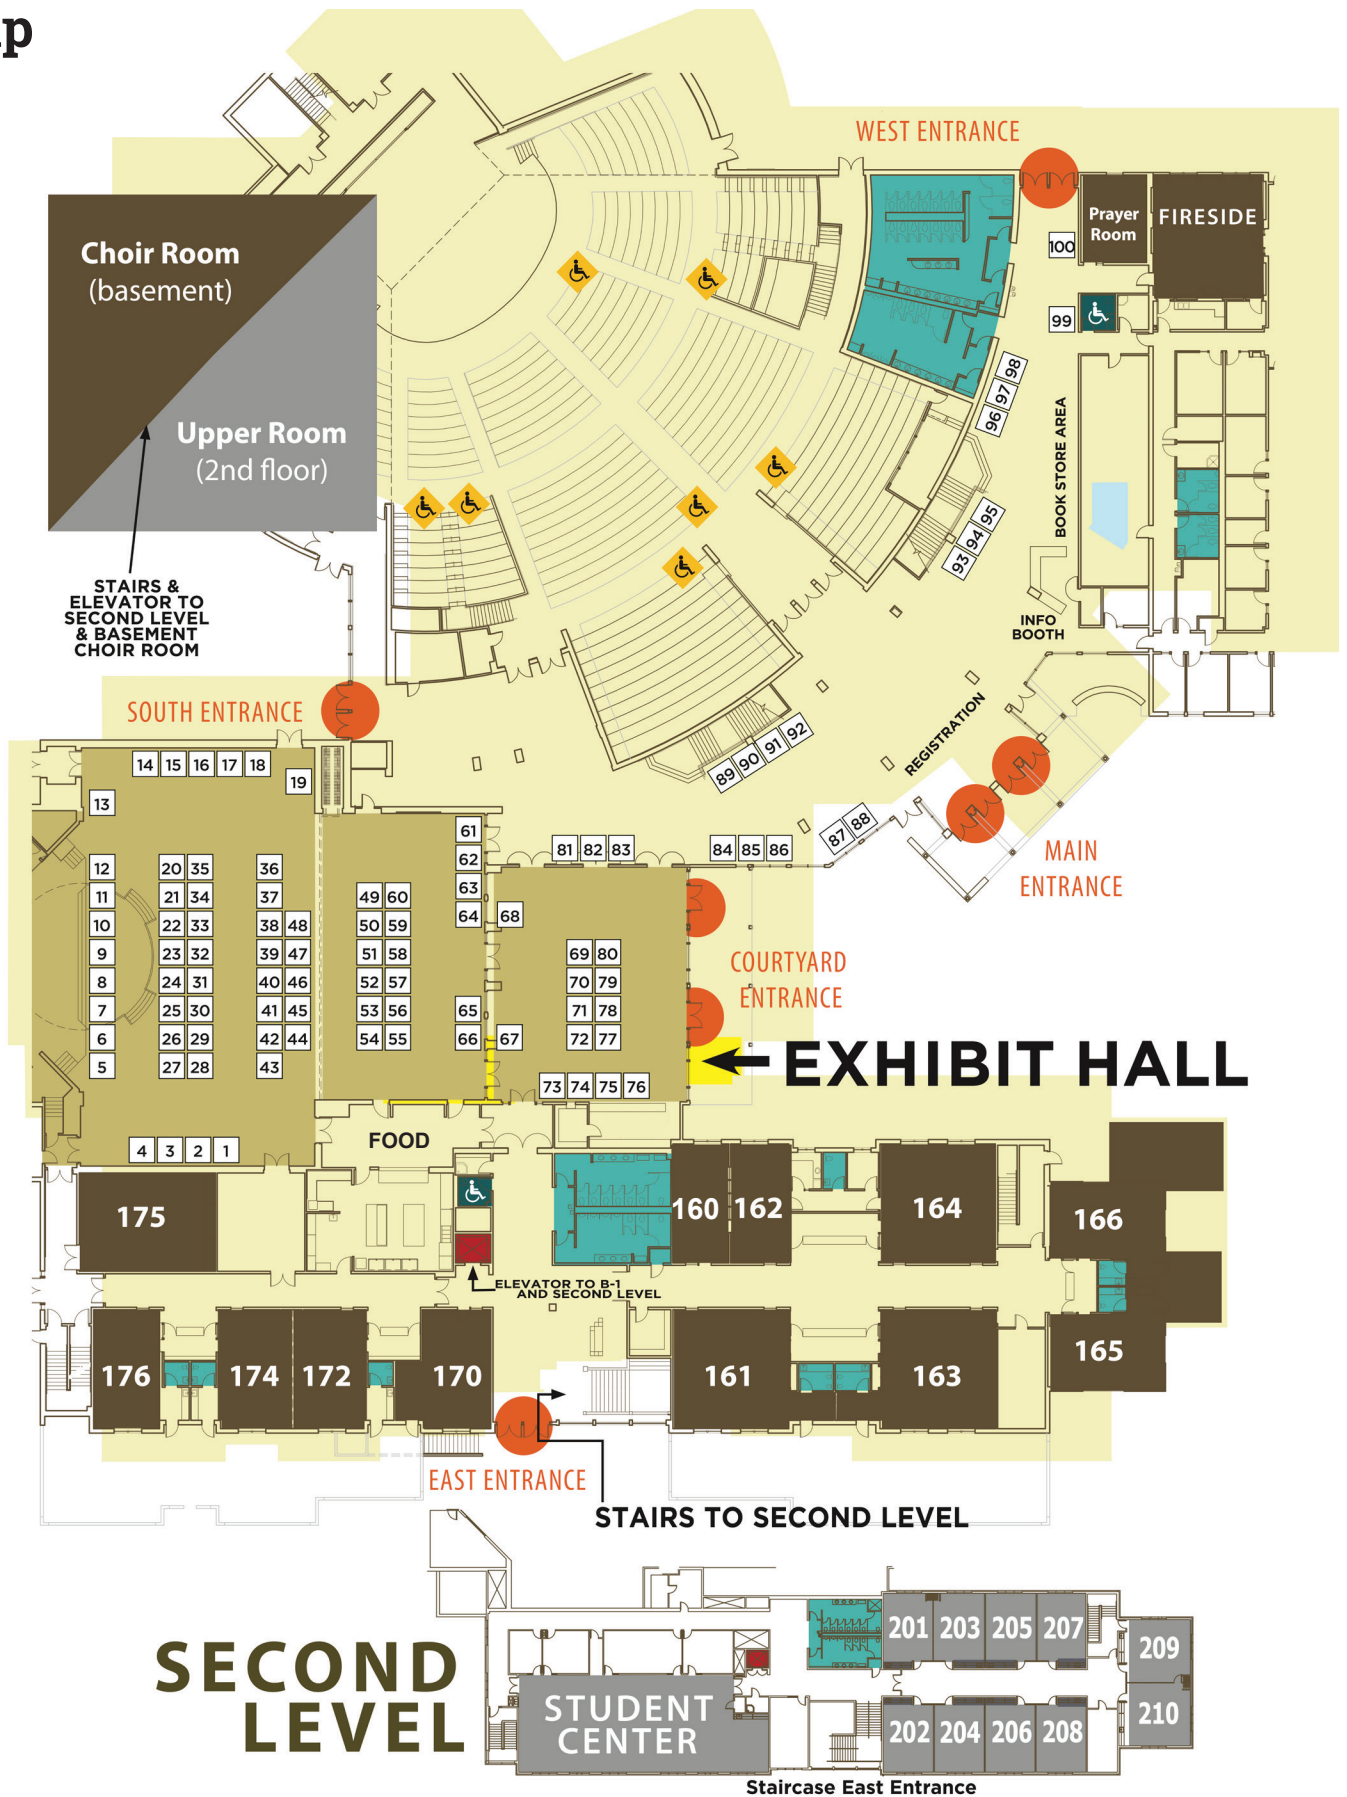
p

WEST ENTRANCE

Prayer Room

FIRESIDE

100

99

Choir Room (basement)

Upper Room (2nd floor)

STAIRS & ELEVATOR TO SECOND LEVEL & BASEMENT CHOIR ROOM

98 97 96

BOOK STORE AREA

95 94 93

INFO BOOTH

REGISTRATION

SOUTH ENTRANCE

92 91 90 89

14 15 16 17 18

19

13

88 87

MAIN ENTRANCE

61

62

63

64

68

81 82 83

84 85 86

12 20 35 36
11 21 34 37
10 22 33 38 48
9 23 32 39 47
8 24 31 40 46
7 25 30 41 45
6 26 29 42 44
5 27 28 43

49 60
50 59
51 58
52 57
53 56
54 55

65
66 67

69 80
70 79
71 78
72 77

73 74 75 76

COURTYARD ENTRANCE

EXHIBIT HALL

4 3 2 1

FOOD

175

160 162

164

166

ELEVATOR TO B-1 AND SECOND LEVEL

165

176

174 172

170

161

163

EAST ENTRANCE

STAIRS TO SECOND LEVEL

SECOND LEVEL

STUDENT CENTER

201 203 205 207

209

202 204 206 208

210

Staircase East Entrance